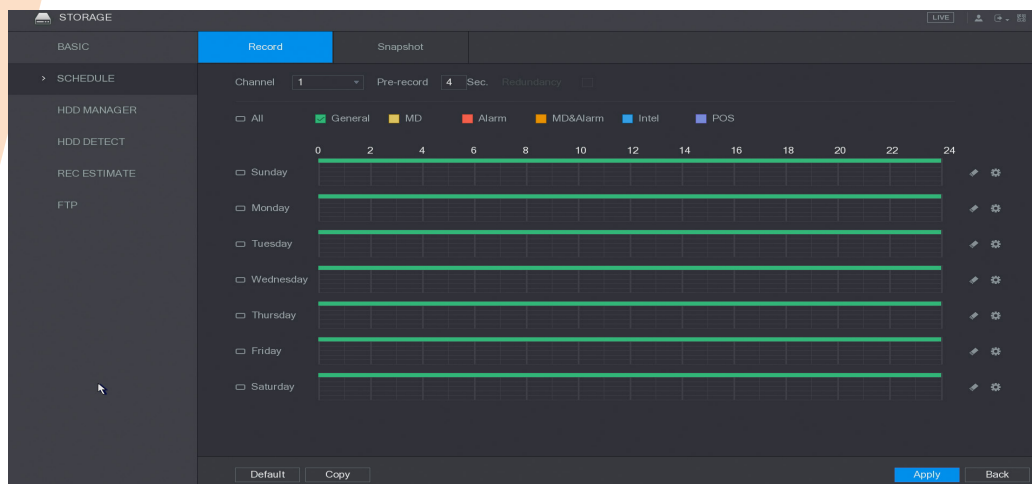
STORAGE

LIVE

BASIC

> SCHEDULE

HDD MANAGER

HDD DETECT

REC ESTIMATE

FTP

Record

Snapshot

Channel 1 Pre-record 4 Sec. Redundancy

All General MD Alarm MD&Alarm Intel POS

0 2 4 6 8 10 12 14 16 18 20 22 24

Sunday

Monday

Tuesday

Wednesday

Thursday

Friday

Saturday

Default Copy

Apply Back